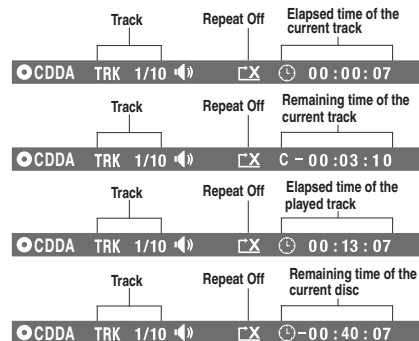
Track
Repeat Off
Elapsed time of the current track

CDDA TRK 1/10 X 00:00:07

Track
Repeat Off
Remaining time of the current track

CDDA TRK 1/10 X C-00:03:10

Track
Repeat Off
Elapsed time of the played track

CDDA TRK 1/10 X 00:13:07

Track
Repeat Off
Remaining time of the current disc

CDDA TRK 1/10 X -00:40:07